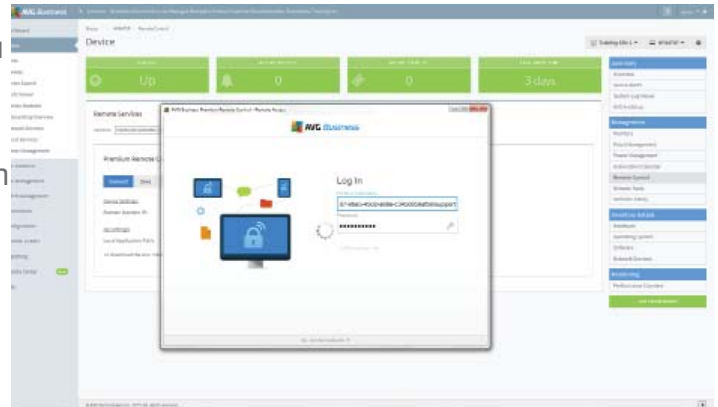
AVG Business

Device

Up

0

0

3 days

Remote Services

Premium Remote C

AVG Business Premium Remote Control - Remote Access

AVG Business

Log In

3F4B6D-4D02-B0B6-C3AD00D8EB5@support

••••••••••••

Summary

Management

Monitoring Details

Monitoring